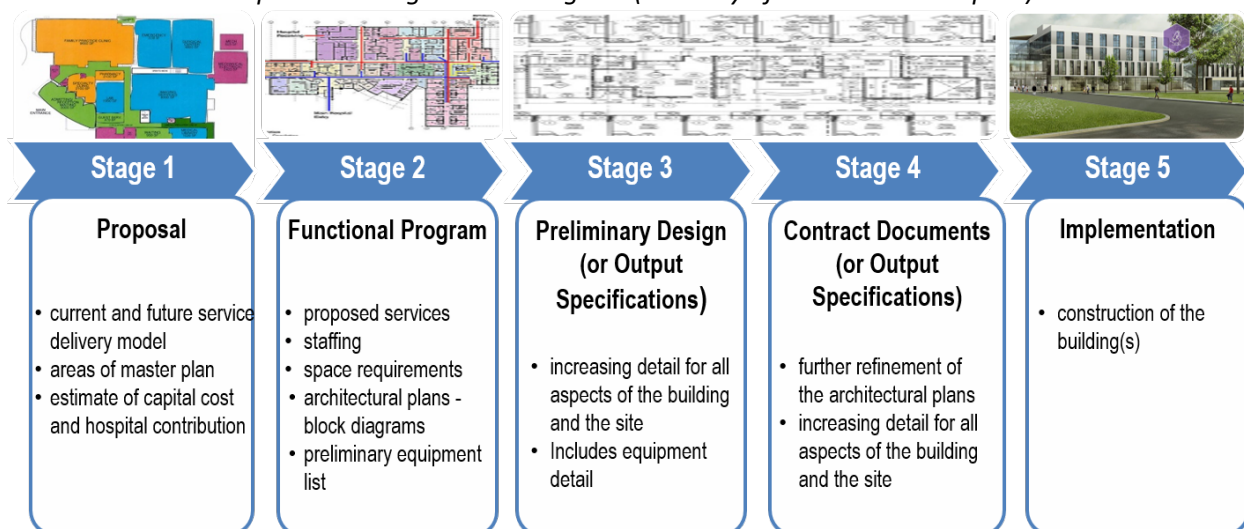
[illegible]

Stage 1

Proposal

- current and future service delivery model
- areas of master plan
- estimate of capital cost and hospital contribution

Stage 2

Functional Program

- proposed services
- staffing
- space requirements
- architectural plans - block diagrams
- preliminary equipment list

Stage 3

Preliminary Design (or Output Specifications)

- increasing detail for all aspects of the building and the site
- Includes equipment detail

Stage 4

Contract Documents (or Output Specifications)

- further refinement of the architectural plans
- increasing detail for all aspects of the building and the site

Stage 5

Implementation

- construction of the building(s)